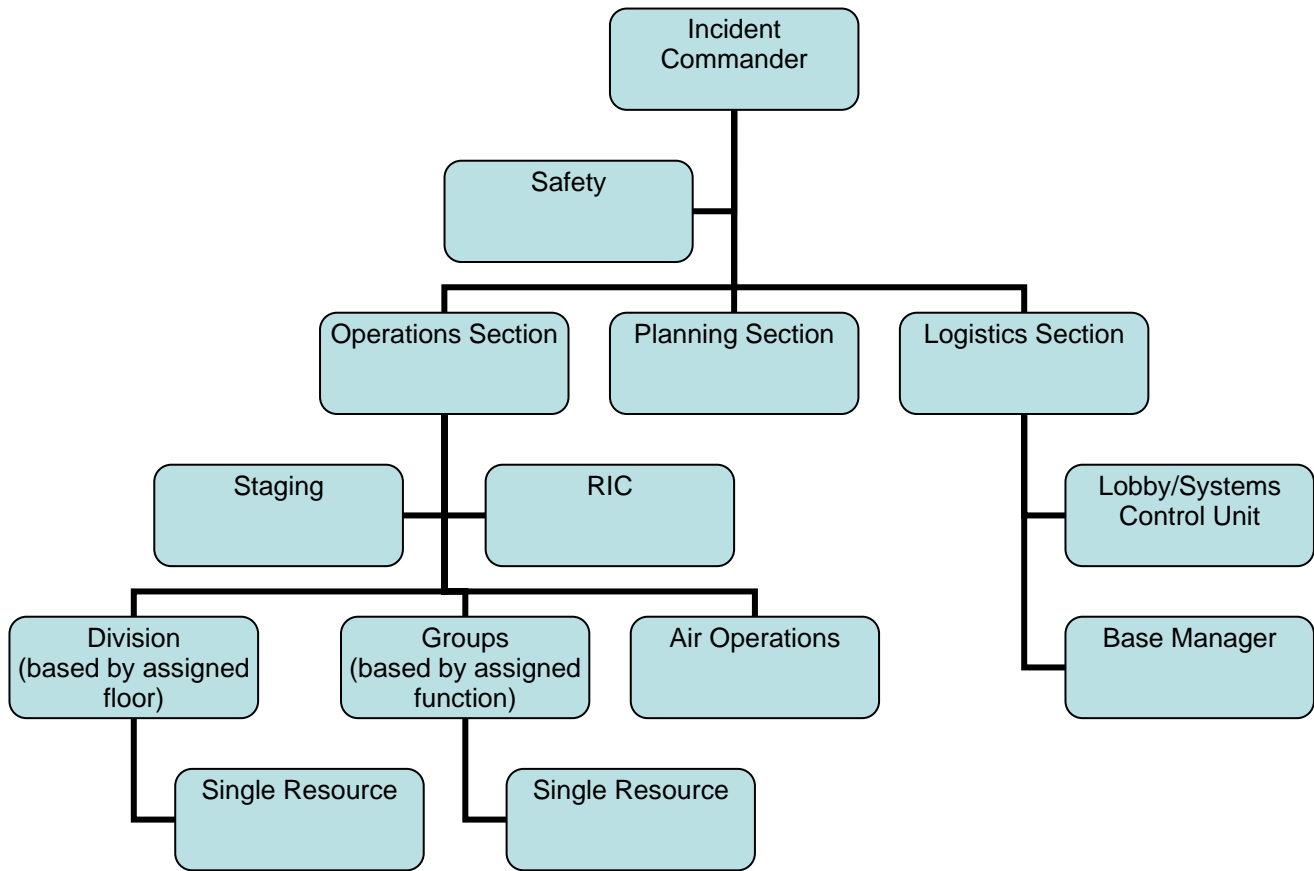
Incident Commander

Safety

Operations Section

Planning Section

Logistics Section

Staging

RIC

Lobby/Systems Control Unit

Division (based by assigned floor)

Groups (based by assigned function)

Air Operations

Base Manager

Single Resource

Single Resource